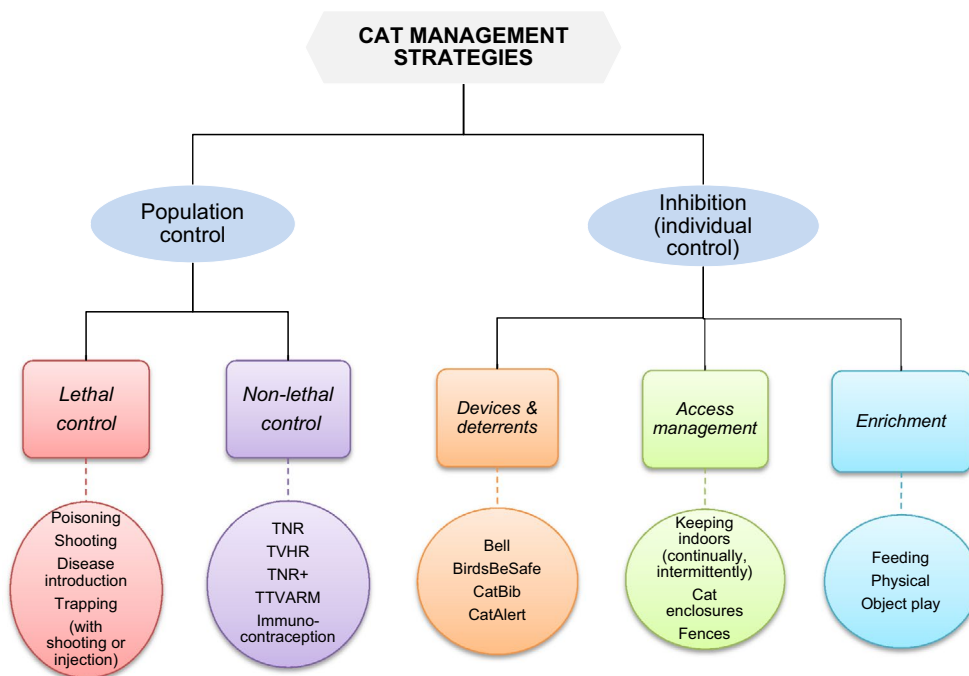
CAT MANAGEMENT STRATEGIES

Population control

Inhibition (individual control)

Lethal control

Non-lethal control

Devices & deterrents

Access management

Enrichment

Poisoning
Shooting
Disease introduction
Trapping (with shooting or injection)

TNR
TVHR
TNR+
TTVARM
Immunocontraception

Bell
BirdsBeSafe
CatBib
CatAlert

Keeping indoors (continually, intermittently)
Cat enclosures
Fences

Feeding
Physical
Object play